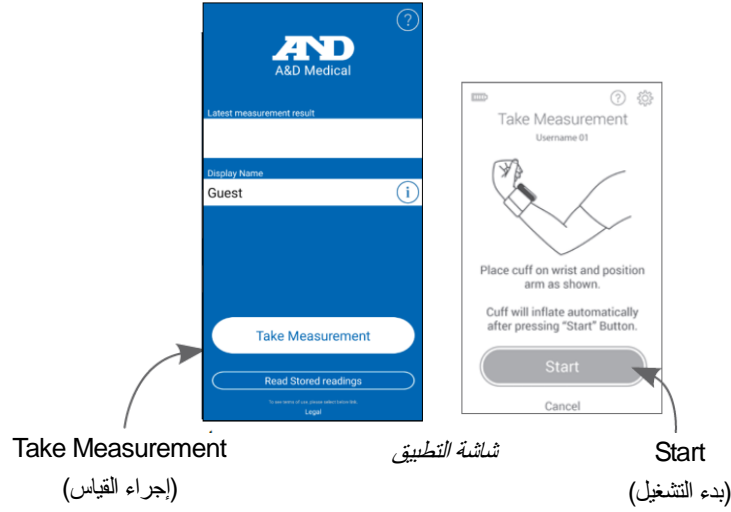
?

A&D
A&D Medical

Latest measurement result

Display Name
Guest

Take Measurement

Read Stored readings

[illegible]
Legal

? 

Take Measurement
Username 01

Place cuff on wrist and position arm as shown.

Cuff will inflate automatically after pressing "Start" Button.

Start

Cancel

Take Measurement
(إجراء القياس)

شاشة التطبيق

Start
(بدء التشغيل)